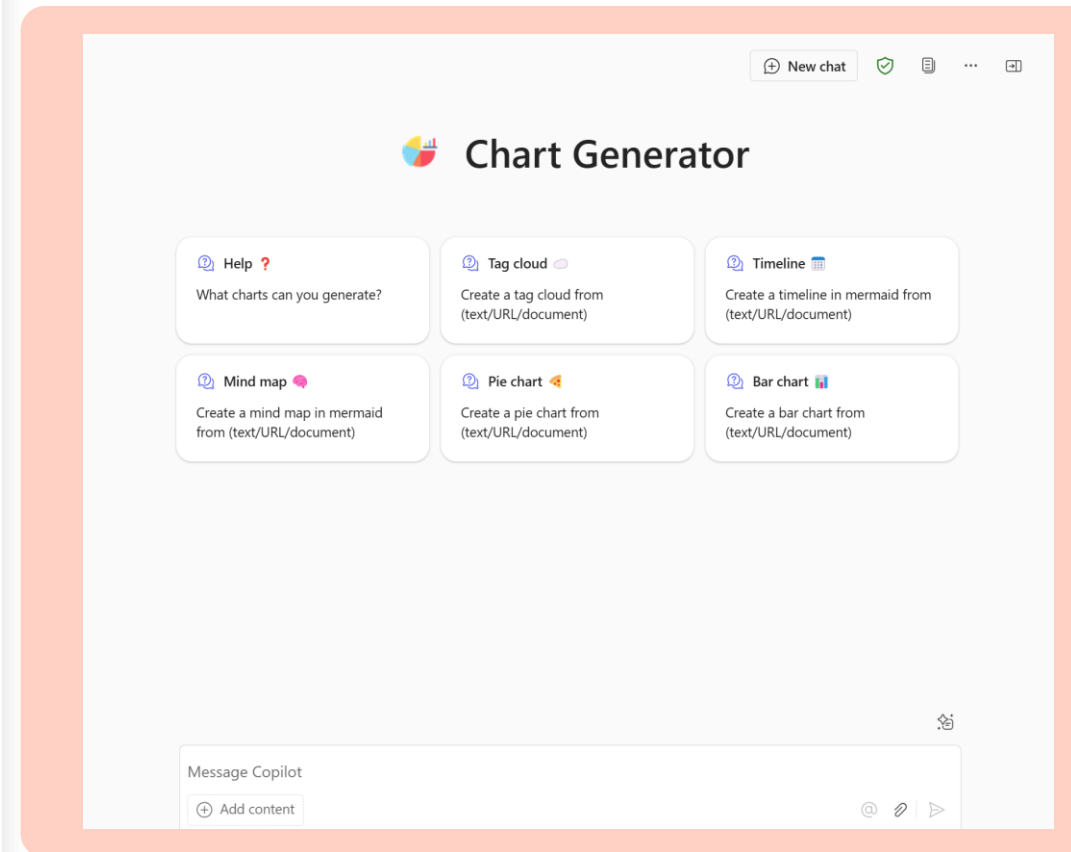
New chat

Chart Generator

Help ❓
What charts can you generate?

Tag cloud ☁️
Create a tag cloud from (text/URL/document)

Timeline 📅
Create a timeline in mermaid from (text/URL/document)

Mind map 🧠
Create a mind map in mermaid from (text/URL/document)

Pie chart 🍕
Create a pie chart from (text/URL/document)

Bar chart 📊
Create a bar chart from (text/URL/document)

Message Copilot

Add content